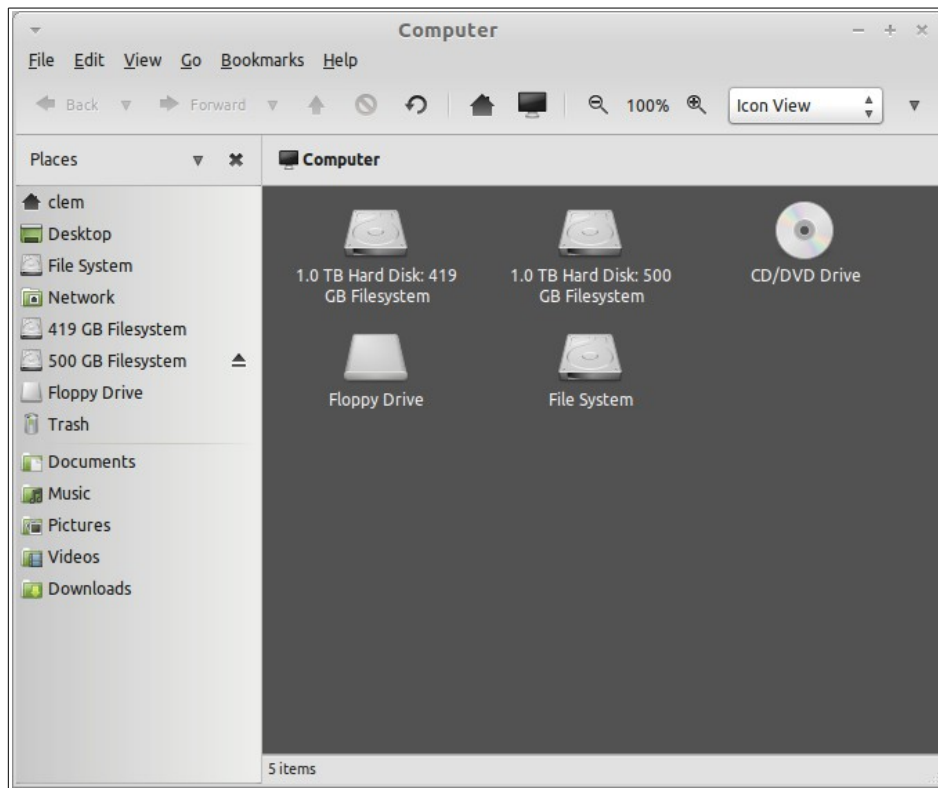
Computer

File Edit View Go Bookmarks Help

Back Forward 100% Icon View

Places

Computer

clem
Desktop
File System
Network
419 GB Filesystem
500 GB Filesystem
Floppy Drive
Trash
Documents
Music
Pictures
Videos
Downloads

1.0 TB Hard Disk: 419 GB Filesystem

1.0 TB Hard Disk: 500 GB Filesystem

CD/DVD Drive

Floppy Drive

File System

5 items